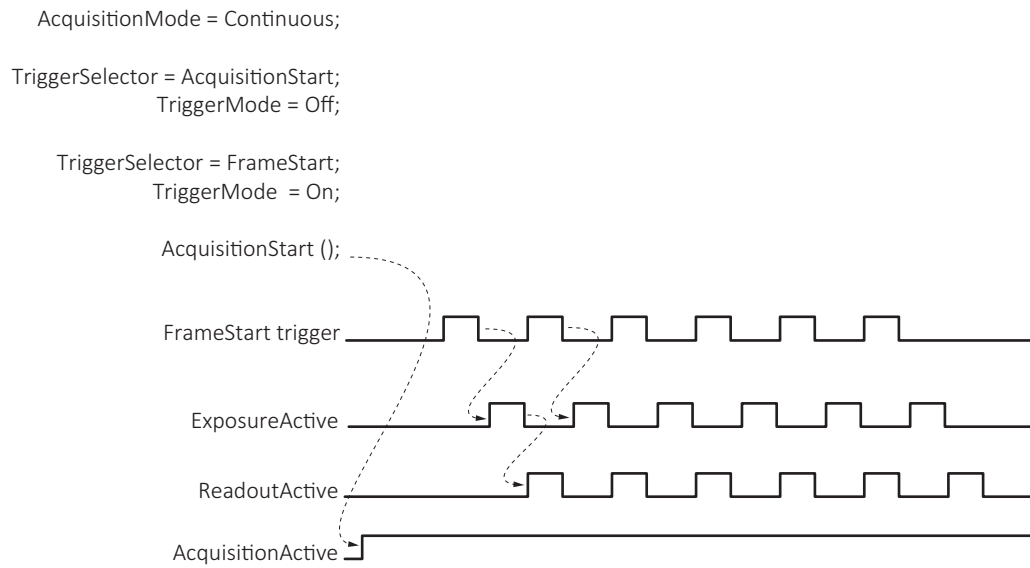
AcquisitionMode = Continuous;

TriggerSelector = AcquisitionStart;
TriggerMode = Off;

TriggerSelector = FrameStart;
TriggerMode = On;

AcquisitionStart ();

FrameStart trigger

ExposureActive

ReadoutActive

AcquisitionActive